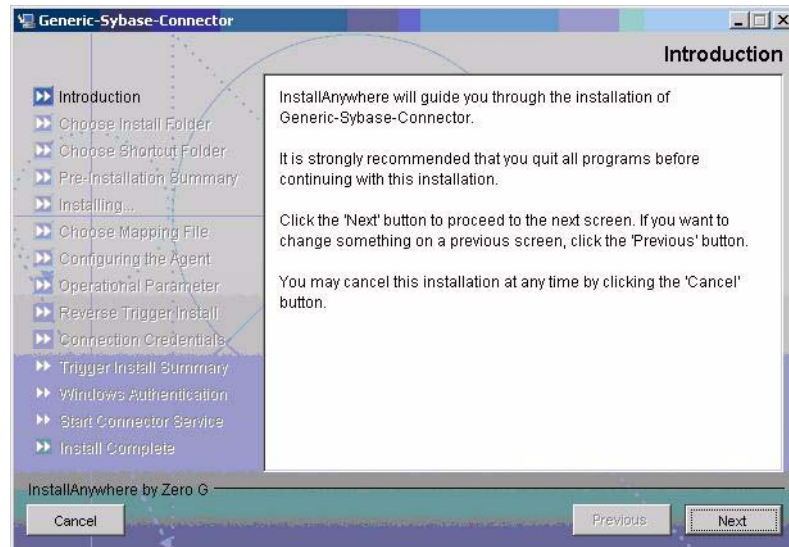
Generic-Sybase-Connector

Introduction

Introduction
Choose Install Folder
Choose Shortcut Folder
Pre-Installation Summary
Installing...
Choose Mapping File
Configuring the Agent
Operational Parameter
Reverse Trigger Install
Connection Credentials
Trigger Install Summary
Windows Authentication
Start Connector Service
Install Complete

InstallAnywhere will guide you through the installation of Generic-Sybase-Connector.

It is strongly recommended that you quit all programs before continuing with this installation.

Click the 'Next' button to proceed to the next screen. If you want to change something on a previous screen, click the 'Previous' button.

You may cancel this installation at any time by clicking the 'Cancel' button.

InstallAnywhere by Zero G

Cancel

Previous

Next